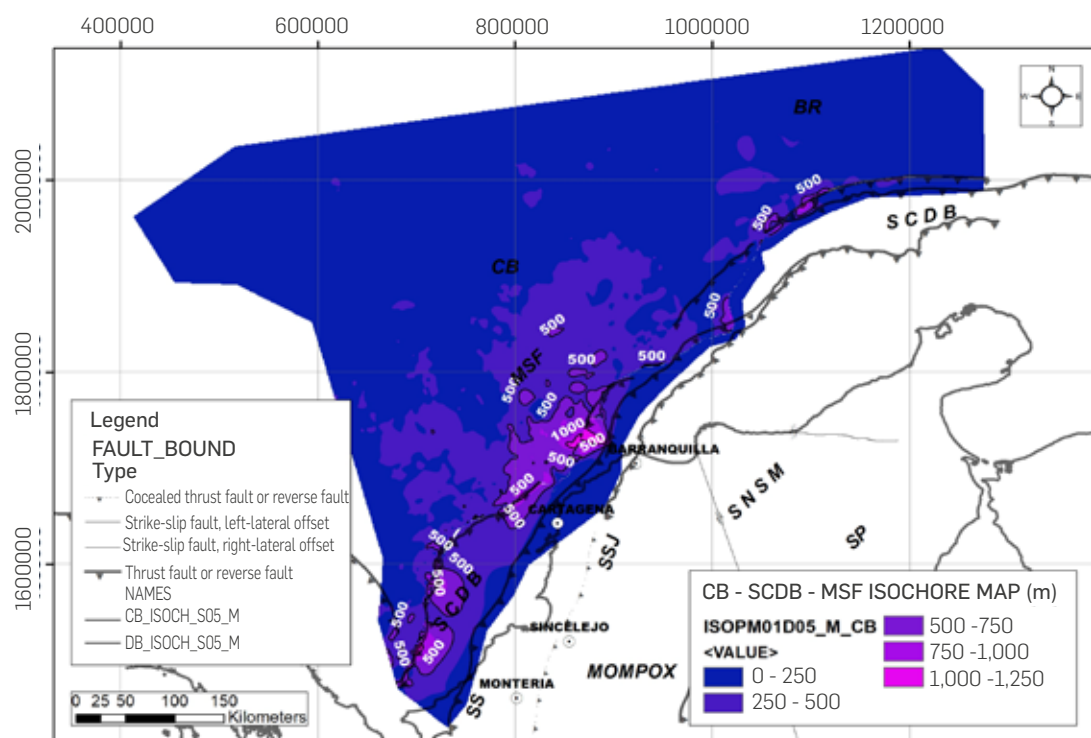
400000 600000 800000 1000000 1200000

2000000
1800000
1600000

BR

CB

SCDB

MSF

BARRANQUILLA

CARTAGENA

SNSM

SP

SSJ

SINCELEJO

MOMPOX

MONTERIA

SS

500
500
500
500
500
500
500
500
1000
500
500
500
500
500
500
500
500
500

Legend
FAULT_BOUND
Type
Cocealed thrust fault or reverse fault
Strike-slip fault, left-lateral offset
Strike-slip fault, right-lateral offset
Thrust fault or reverse fault
NAMES
CB_ISOCH_S05_M
DB_ISOCH_S05_M

0 25 50 100 150
Kilometers

CB - SCDB - MSF ISOCHORE MAP (m)
ISOPM01D05_M_CB
<VALUE>
0 - 250
250 - 500
500 -750
750 -1,000
1,000 -1,250

N
W E
S